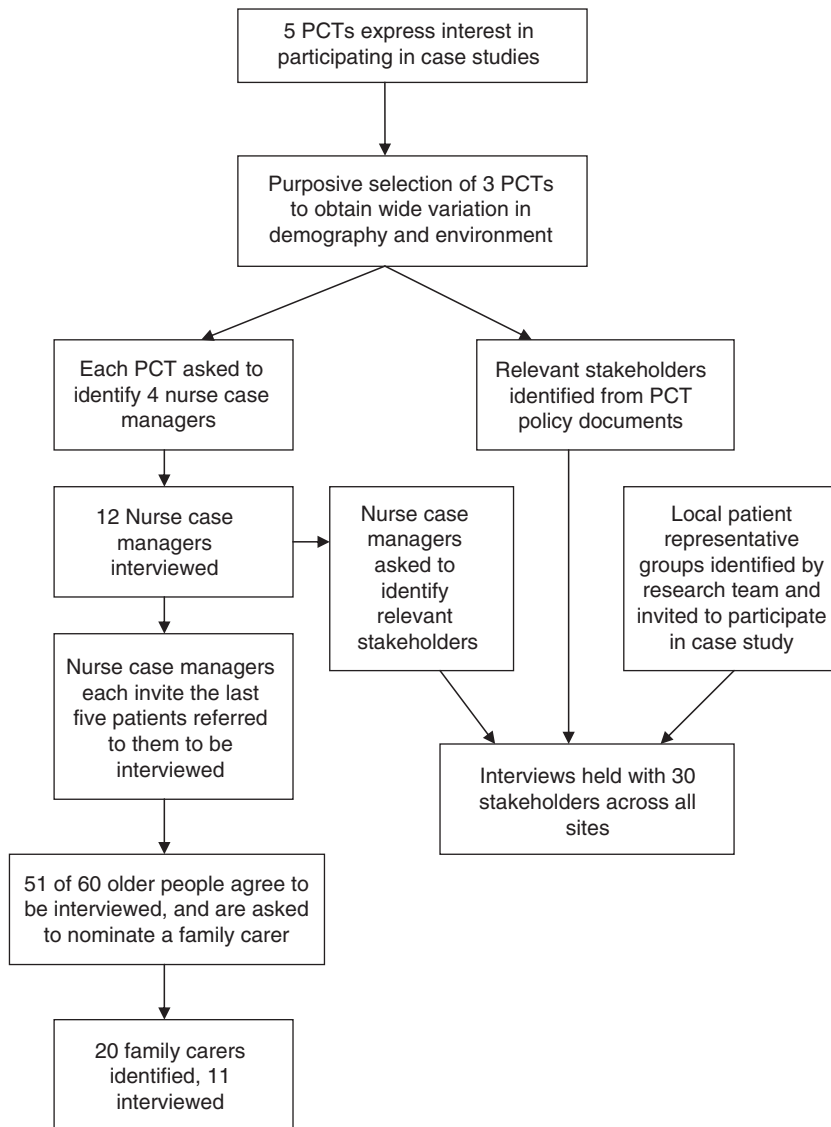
5 PCTs express interest in participating in case studies

Purposive selection of 3 PCTs to obtain wide variation in demography and environment

Each PCT asked to identify 4 nurse case managers

Relevant stakeholders identified from PCT policy documents

12 Nurse case managers interviewed

Nurse case managers asked to identify relevant stakeholders

Local patient representative groups identified by research team and invited to participate in case study

Nurse case managers each invite the last five patients referred to them to be interviewed

Interviews held with 30 stakeholders across all sites

51 of 60 older people agree to be interviewed, and are asked to nominate a family carer

20 family carers identified, 11 interviewed